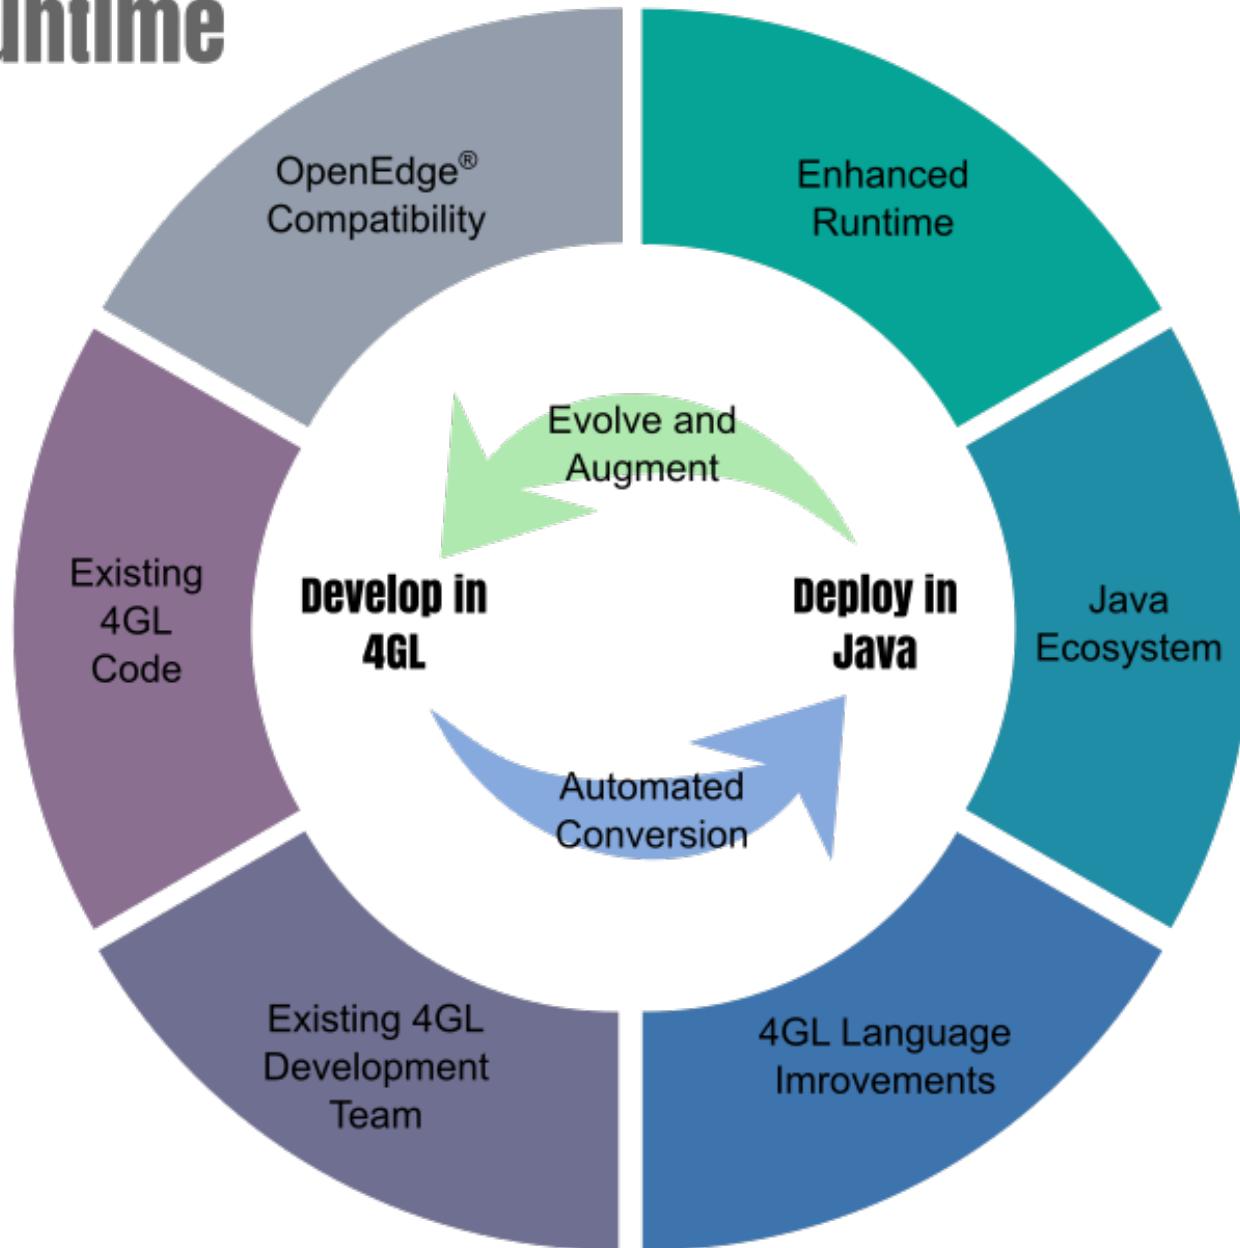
untime

OpenEdge® Compatibility

Enhanced Runtime

Evolve and Augment

Existing 4GL Code

Develop in 4GL

Deploy in Java

Java Ecosystem

Automated Conversion

Existing 4GL Development Team

4GL Language Imrovements